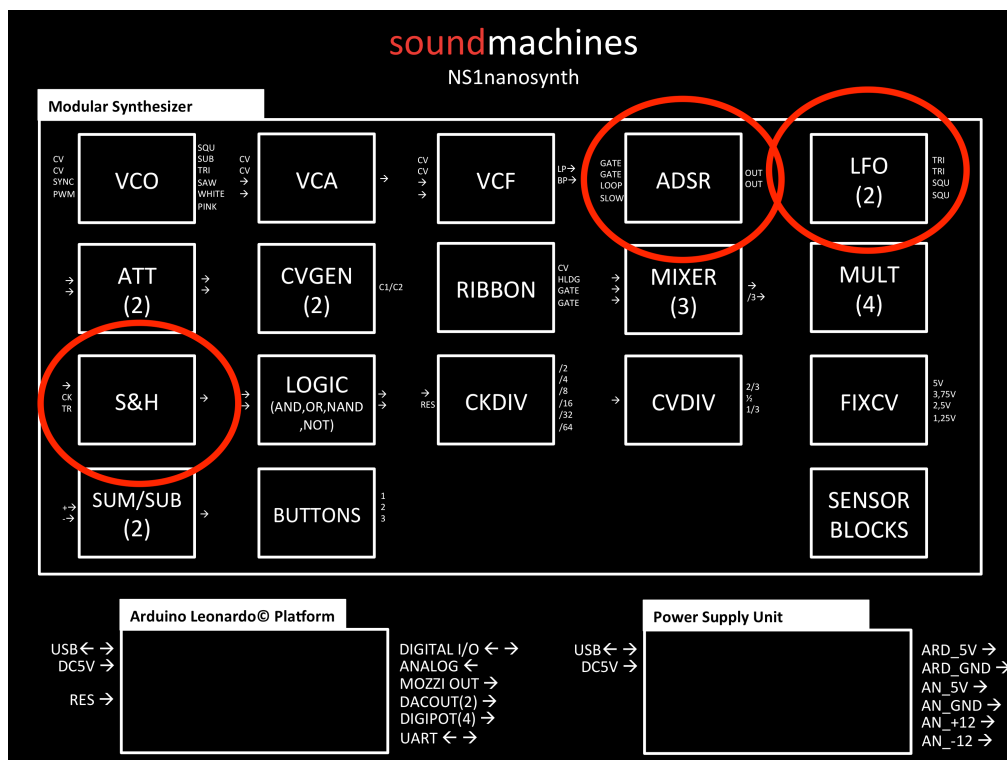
soundmachines
NS1nanosynth

Modular Synthesizer

CV
CV
SYNC
PWM

VCO

SQU
SUB
TRI
SAW
WHITE
PINK

CV
CV
→
→

VCA

→

CV
CV
→
→

VCF

LP→
BP→

GATE
GATE
LOOP
SLOW

ADSR

OUT
OUT

LFO
(2)

TRI
TRI
SQU
SQU

→
→

ATT
(2)

→
→

CVGEN
(2)

C1/C2

RIBBON

CV
HLDG
GATE
GATE

→
→
→
→

MIXER
(3)

→
/3→

MULT
(4)

→
CK
TR

S&H

→

→
→

LOGIC
(AND,OR,NAND
,NOT)

→
RES

CKDIV

/2
/4
/8
/16
/32
/64

→

CVDIV

2/3
½
1/3

FIXCV

5V
3,75V
2,5V
1,25V

+→
-→

SUM/SUB
(2)

→

BUTTONS

1
2
3

SENSOR
BLOCKS

Arduino Leonardo© Platform

USB← →
DC5V →

RES →

DIGITAL I/O ← →
ANALOG ←
MOZZI OUT →
DACOUT(2) →
DIGIPOT(4) →
UART ← →

Power Supply Unit

USB← →
DC5V →

ARD_5V →
ARD_GND →
AN_5V →
AN_GND →
AN_+12 →
AN_-12 →